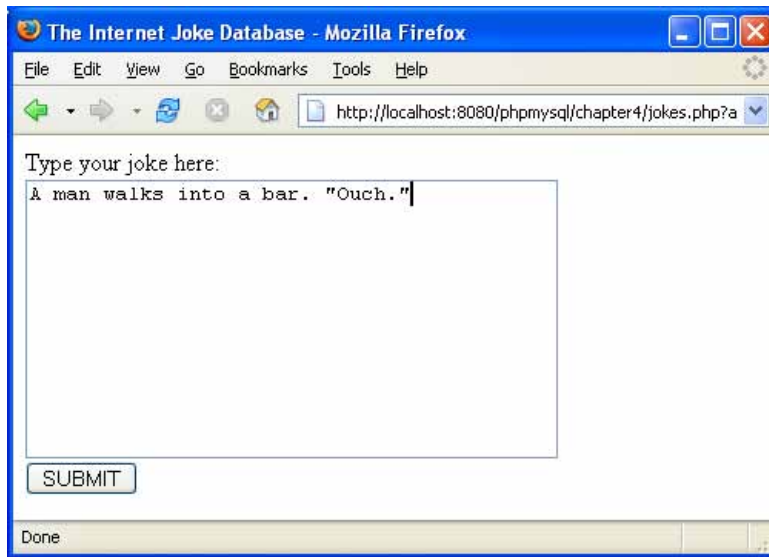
The Internet Joke Database - Mozilla Firefox

File Edit View Go Bookmarks Tools Help

http://localhost:8080/phpmysql/chapter4/jokes.php?a

Type your joke here:

A man walks into a bar. "Ouch."

SUBMIT

Done